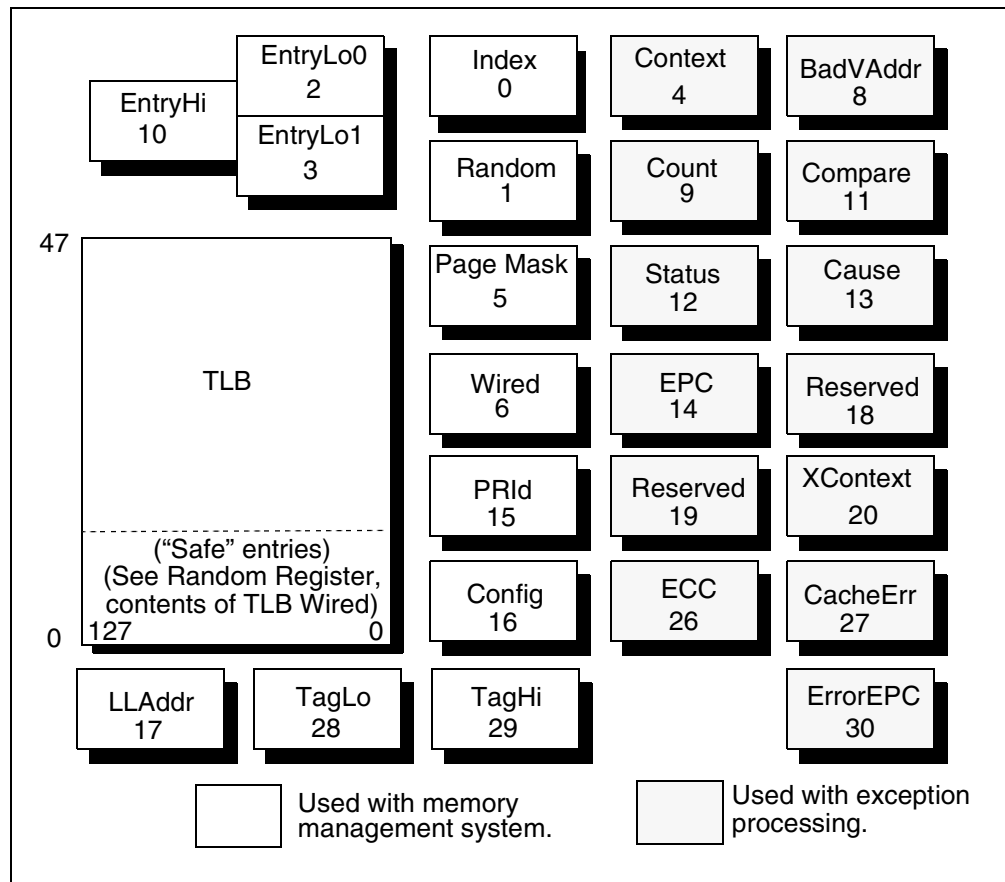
EntryHi
10

EntryLo0
2

EntryLo1
3

Index
0

Context
4

BadVAddr
8

Random
1

Count
9

Compare
11

47

TLB

("Safe" entries)
(See Random Register, contents of TLB Wired)

0 127 0

Page Mask
5

Status
12

Cause
13

Wired
6

EPC
14

Reserved
18

PRId
15

Reserved
19

XContext
20

Config
16

ECC
26

CacheErr
27

LLAddr
17

TagLo
28

TagHi
29

ErrorEPC
30

Used with memory management system.

Used with exception processing.